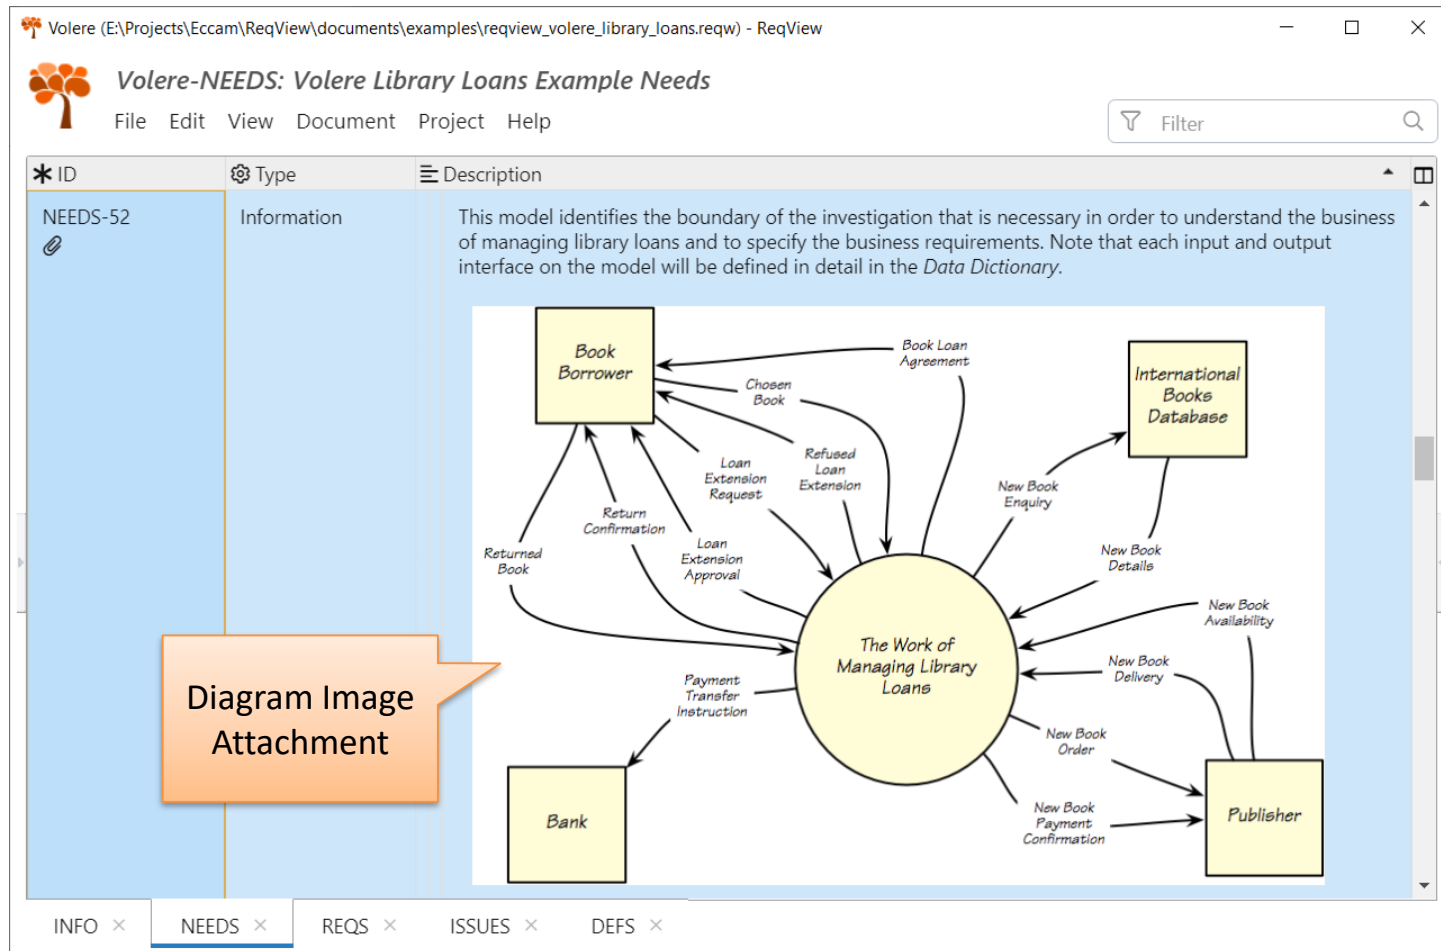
Volere (E:\Projects\Eccam\ReqView\documents\examples\reqview_volere_library_loans.reqw) - ReqView

Volere-NEEDS: Volere Library Loans Example Needs

File Edit View Document Project Help

Filter

ID | Type | Description

NEEDS-52

Information

This model identifies the boundary of the investigation that is necessary in order to understand the business of managing library loans and to specify the business requirements. Note that each input and output interface on the model will be defined in detail in the *Data Dictionary*.

Book Borrower

Book Loan Agreement

Chosen Book

Refused Loan Extension

Loan Extension Request

Return Confirmation

Loan Extension Approval

Returned Book

International Books Database

New Book Enquiry

New Book Details

New Book Availability

New Book Delivery

The Work of Managing Library Loans

Payment Transfer Instruction

New Book Order

New Book Payment Confirmation

Bank

Publisher

Diagram Image Attachment

INFO × NEEDS × REQS × ISSUES × DEFS ×